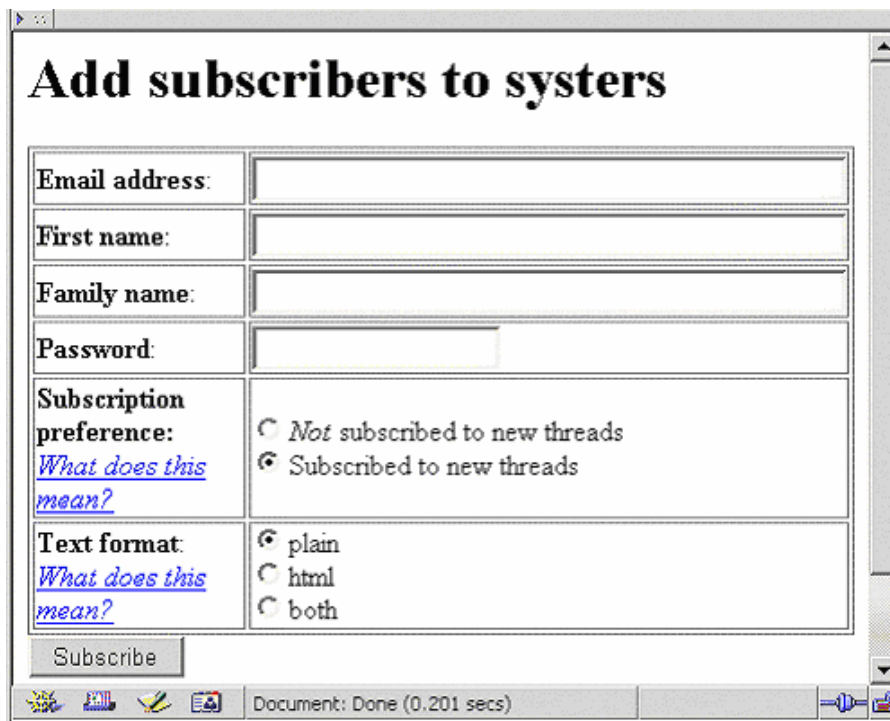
# Add subscribers to systers

| | |
|---|---|
| **Email address**: | |
| **First name**: | |
| **Family name**: | |
| **Password**: | |
| **Subscription preference:** What does this mean? | ○ *Not* subscribed to new threads<br>◉ Subscribed to new threads |
| **Text format**: What does this mean? | ◉ plain<br>○ html<br>○ both |

Subscribe

Document: Done (0.201 secs)